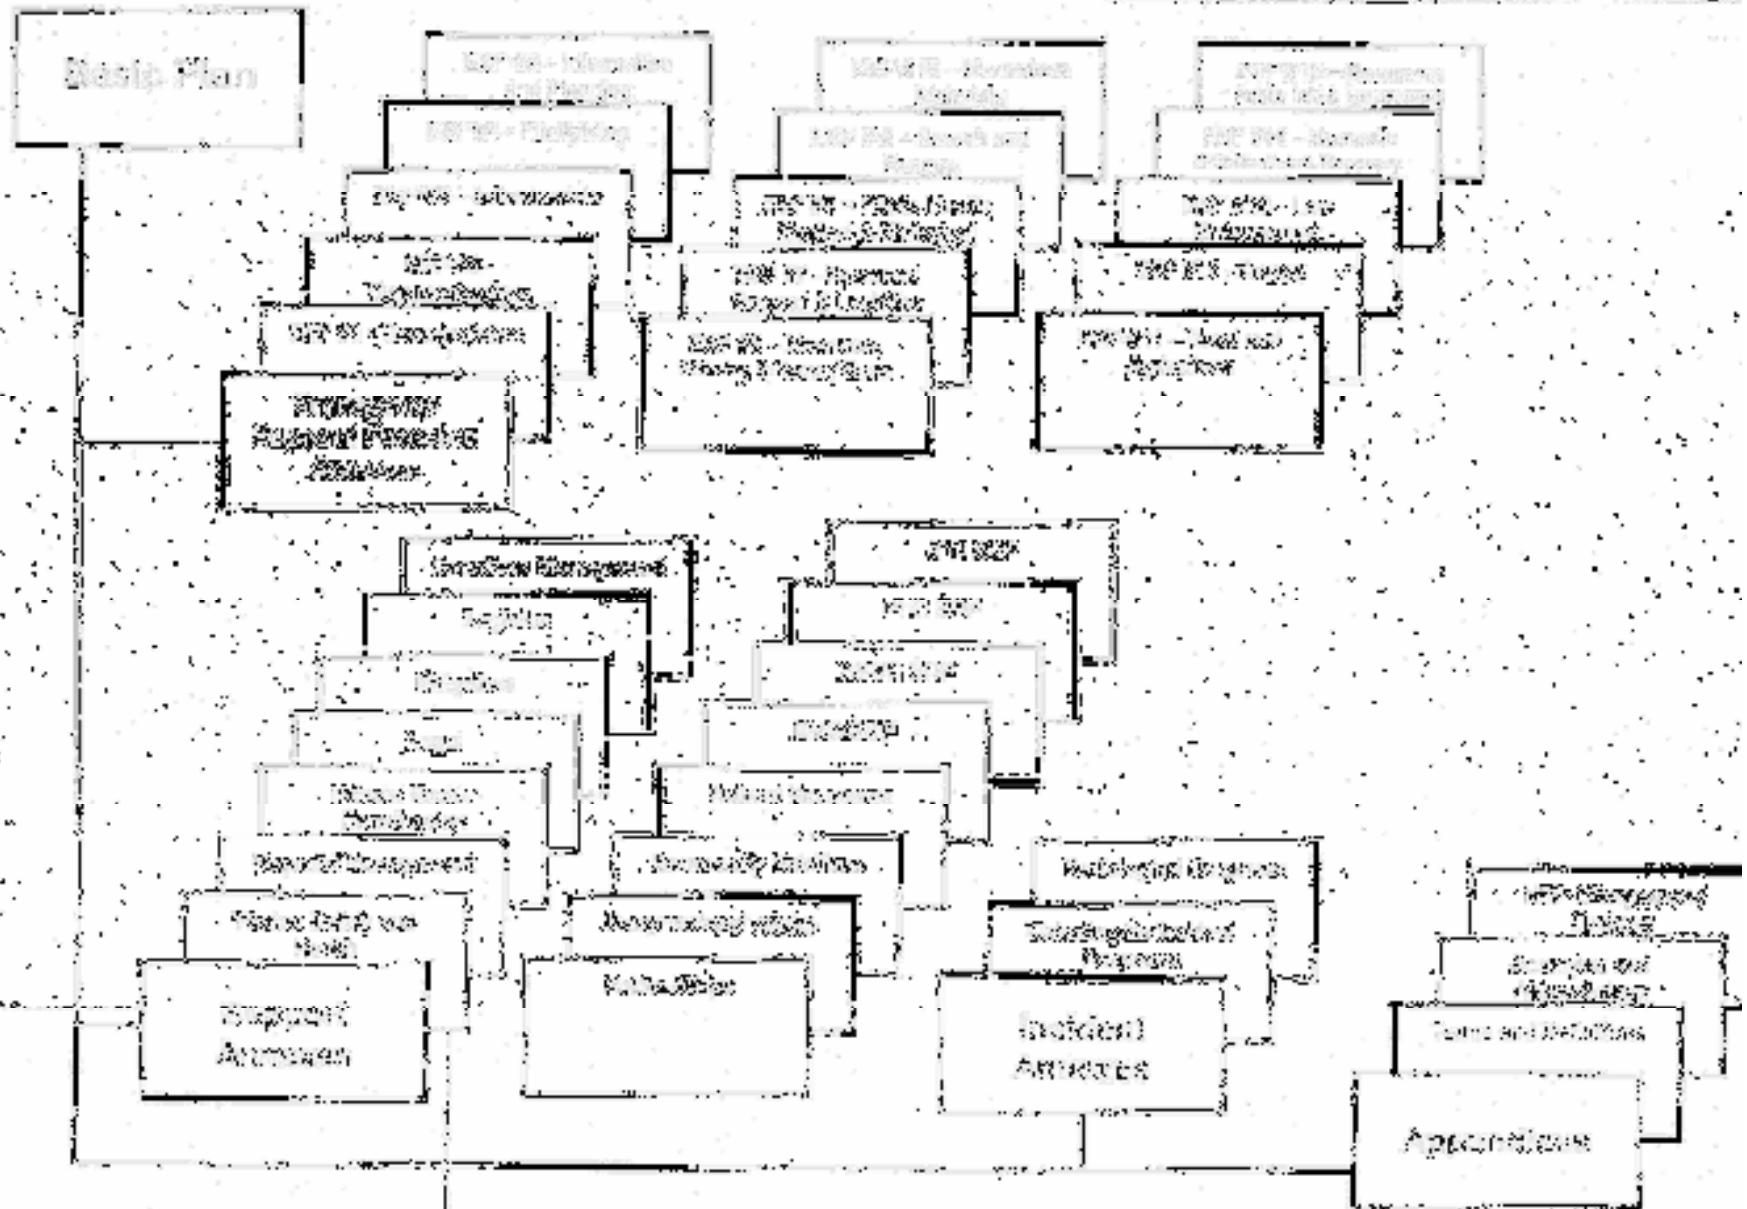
Basic Plan

ESF #5 – Information and Planning

ESF #4 – Firefighting

ESF #3 – Public Works

ESF #2 – Communications

ESF #1 – Transportation

Emergency Support Function Annexes

ESF #8 – Mountain Rescue

ESF #7 – Search and Rescue

ESF #6 – Mass Care, Housing & Human Services

ESF #7 – Resource Support & Logistics

ESF #8 – Public Health & Medical Services

ESF #10 – Oil and Hazardous Materials Response

ESF #11 – Agriculture and Natural Resources

ESF #12 – Energy

ESF #13 – Public Safety and Security

ESF #14 – Long-Term Recovery

ESF #15 – External Affairs

Evacuation Management

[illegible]

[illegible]

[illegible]

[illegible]

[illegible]

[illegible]

Support Annexes

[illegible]

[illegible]

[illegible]

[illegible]

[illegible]

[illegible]

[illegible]

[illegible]

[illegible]

Incident Annexes

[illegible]

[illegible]

Terms and Definitions

Appendices